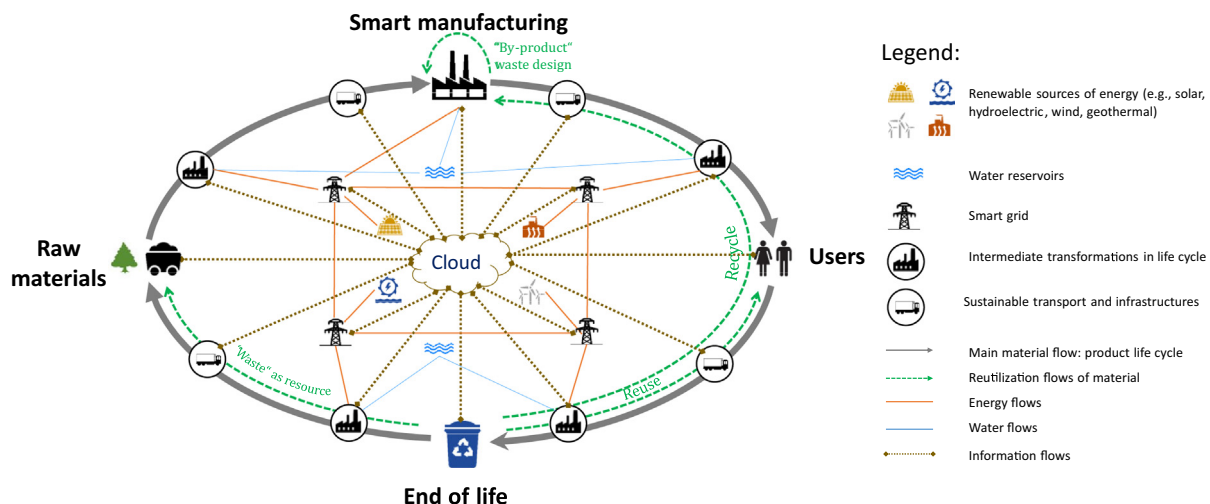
Smart manufacturing

"By-product" waste design

Raw materials

Cloud

Users

Recycle

Reuse

"Waste" as resource

End of life

Legend:

Renewable sources of energy (e.g., solar, hydroelectric, wind, geothermal)

Water reservoirs

Smart grid

Intermediate transformations in life cycle

Sustainable transport and infrastructures

Main material flow: product life cycle

Reutilization flows of material

Energy flows

Water flows

Information flows